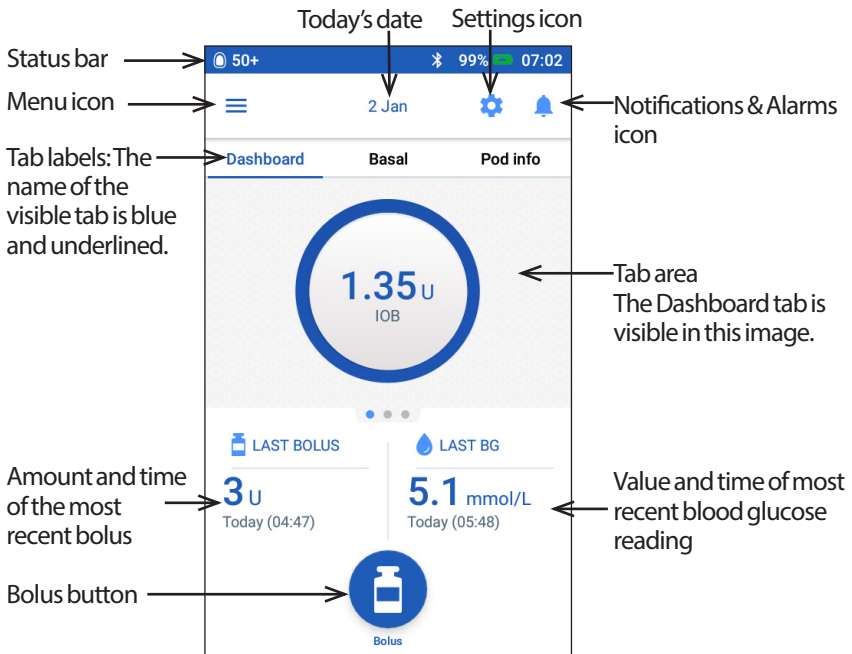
Today's date

Settings icon

Status bar

50+

99%

07:02

Menu icon

2 Jan

Notifications & Alarms icon

Tab labels: The name of the visible tab is blue and underlined.

Dashboard

Basal

Pod info

1.35 U

IOB

Tab area
The Dashboard tab is visible in this image.

LAST BOLUS

LAST BG

Amount and time of the most recent bolus

3 U

Today (04:47)

5.1 mmol/L

Today (05:48)

Value and time of most recent blood glucose reading

Bolus button

Bolus